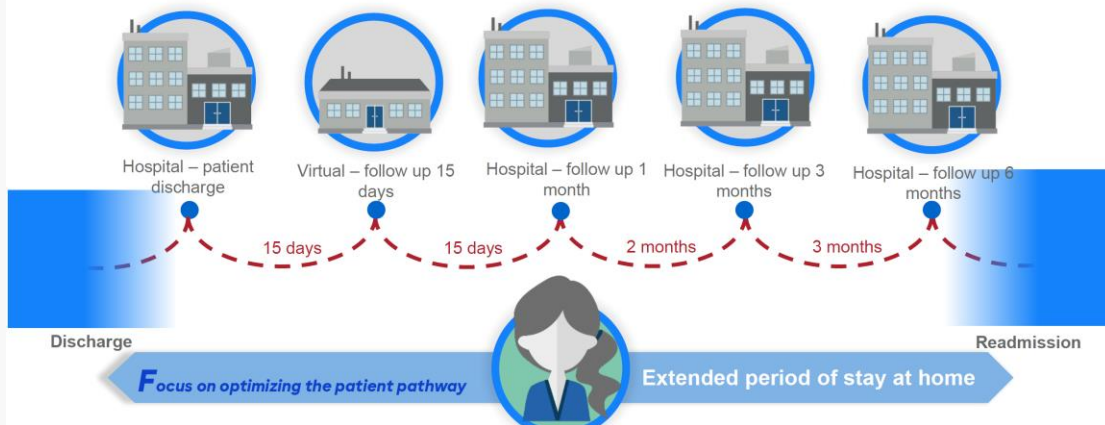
Hospital – patient discharge

Virtual – follow up 15 days

Hospital – follow up 1 month

Hospital – follow up 3 months

Hospital – follow up 6 months

15 days

15 days

2 months

3 months

Discharge

Readmission

Focus on optimizing the patient pathway

Extended period of stay at home